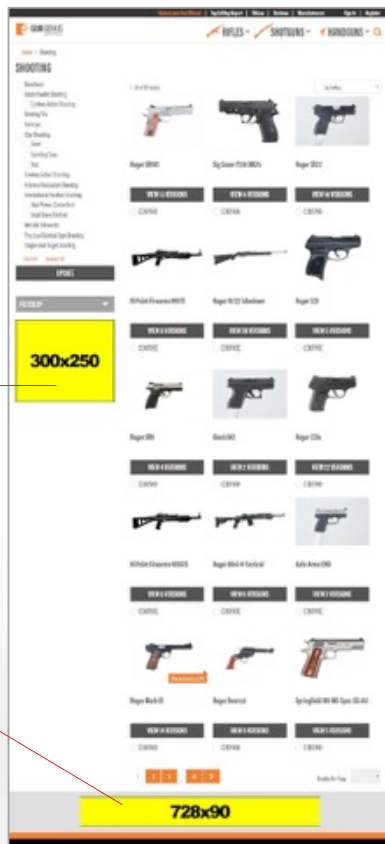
GUN GENIUS

RIFLES SHOTGUNS HANDGUNS

SHOOTING

300x250

Ruger SR1911

Sig Sauer P226

Ruger SR22

VIEW 6 VERSIONS

VIEW 6 VERSIONS

VIEW 10 VERSIONS

COMPARE

COMPARE

COMPARE

Ruger LC9

VIEW 6 VERSIONS

VIEW 10 VERSIONS

VIEW 6 VERSIONS

COMPARE

COMPARE

COMPARE

Ruger SR9

Glock G42

Ruger LC9s

VIEW 6 VERSIONS

VIEW 2 VERSIONS

VIEW 12 VERSIONS

COMPARE

COMPARE

COMPARE

Ruger Mini-14 Tactical

Kahr Arms CW9

VIEW 6 VERSIONS

VIEW 6 VERSIONS

VIEW 2 VERSIONS

COMPARE

COMPARE

COMPARE

Ruger Mark III

Ruger Bearcat

VIEW 14 VERSIONS

VIEW 5 VERSIONS

VIEW 2 VERSIONS

COMPARE

COMPARE

COMPARE

728x90